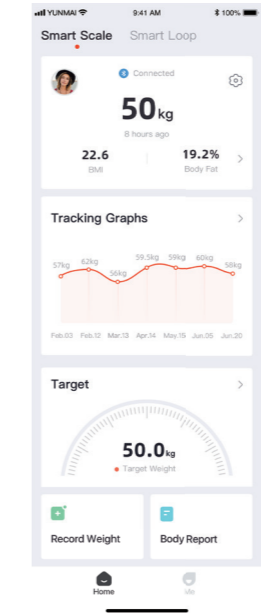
YUNMAI 9:41 AM 100%

Smart Scale Smart Loop

Connected

50kg

8 hours ago

22.6
BMI

19.2%
Body Fat

Tracking Graphs

57kg 62kg 56kg 59.3kg 59kg 60kg 58kg

Feb.03 Feb.12 Mar.13 Apr.14 May.15 Jun.05 Jun.20

Target

50.0kg
Target Weight

Record Weight

Body Report

Home Me